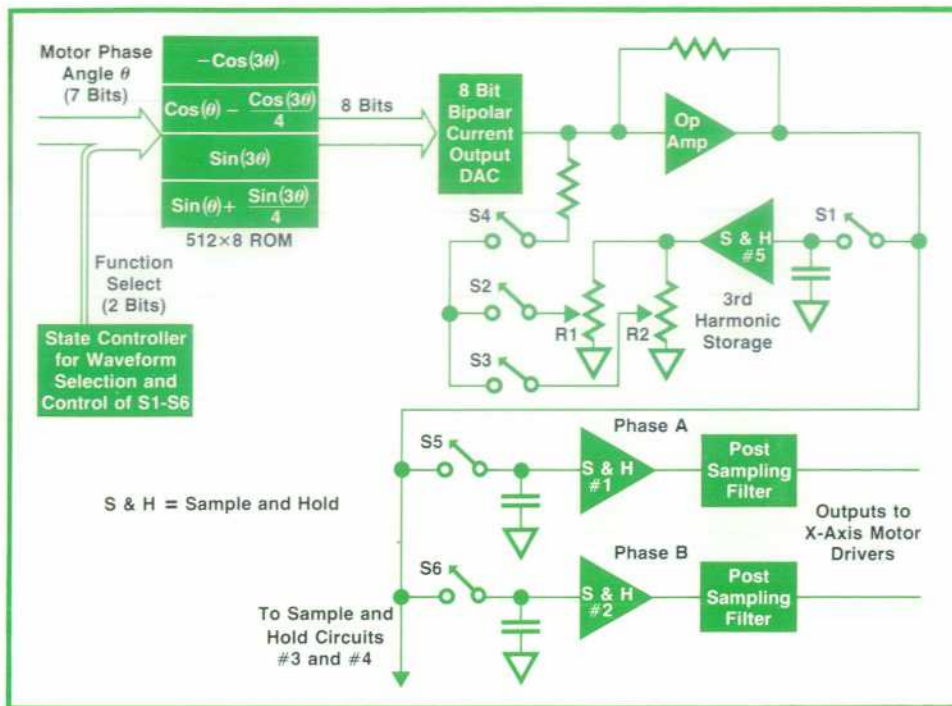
Motor Phase Angle $\theta$ (7 Bits)

$-\text{Cos}(3\theta)$

$\text{Cos}(\theta) - \frac{\text{Cos}(3\theta)}{4}$

$\text{Sin}(3\theta)$

$\text{Sin}(\theta) + \frac{\text{Sin}(3\theta)}{4}$

512×8 ROM

8 Bits

8 Bit Bipolar Current Output DAC

Op Amp

S4

S1

S & H #5

Function Select (2 Bits)

S2

R1

R2

3rd Harmonic Storage

S3

State Controller for Waveform Selection and Control of S1-S6

Phase A

S5

S & H #1

Post Sampling Filter

S & H = Sample and Hold

Outputs to X-Axis Motor Drivers

Phase B

S6

S & H #2

Post Sampling Filter

To Sample and Hold Circuits #3 and #4